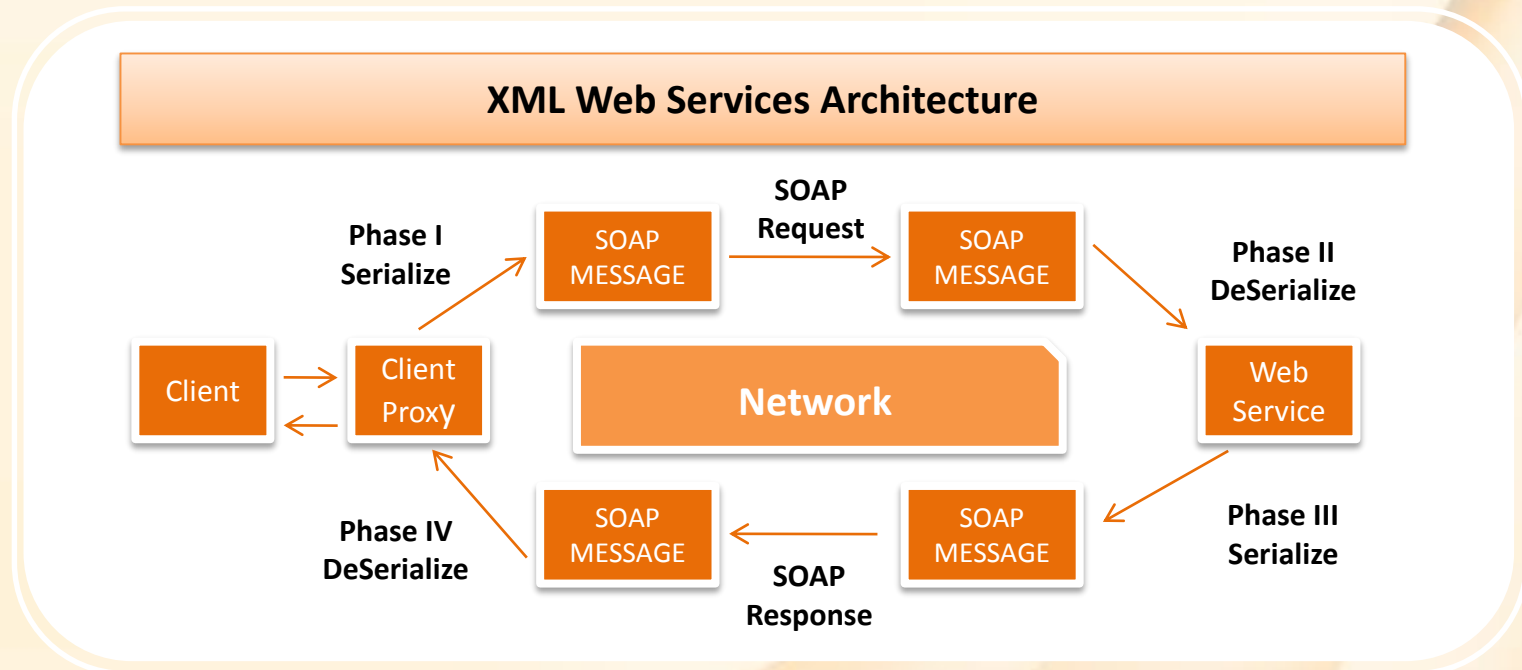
XML Web Services Architecture

Phase I
Serialize

SOAP MESSAGE

SOAP
Request

SOAP MESSAGE

Phase II
DeSerialize

Client

Client Proxy

Network

Web Service

Phase IV
DeSerialize

SOAP MESSAGE

SOAP MESSAGE

Phase III
Serialize

SOAP
Response